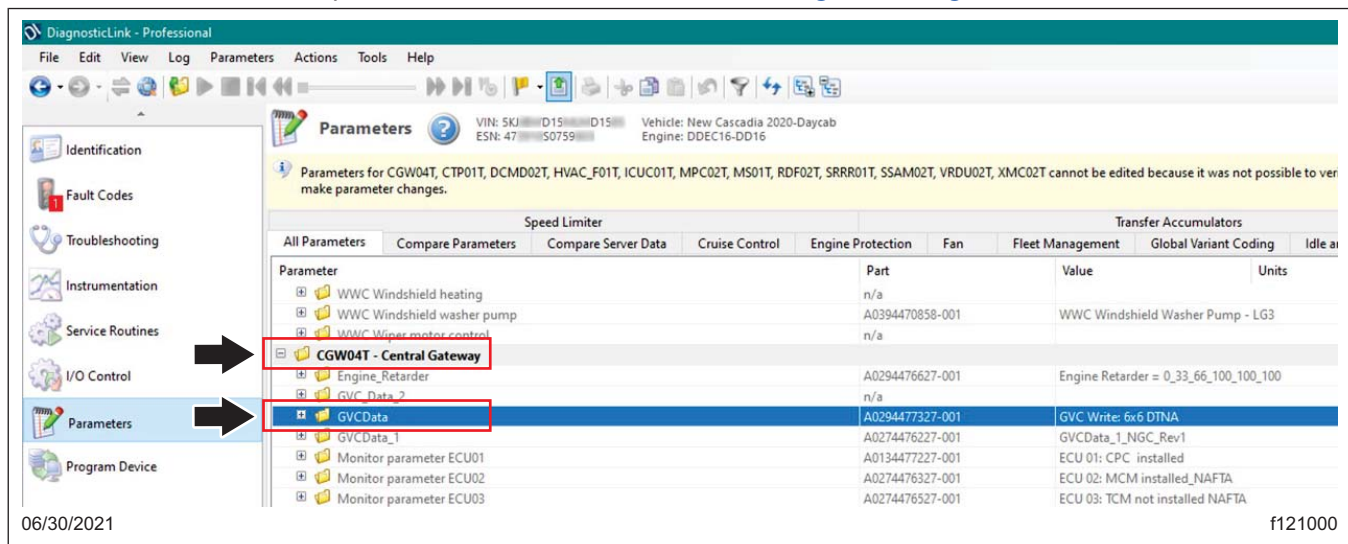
DiagnosticLink - Professional

File Edit View Log Parameters Actions Tools Help

Identification

Fault Codes

Troubleshooting

Instrumentation

Service Routines

I/O Control

Parameters

Program Device

Parameters

VIN: 5KJ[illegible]D15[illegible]D15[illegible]
ESN: 47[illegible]S0759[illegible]

Vehicle: New Cascadia 2020-Daycab
Engine: DDEC16-DD16

Parameters for CGW04T, CTP01T, DCMD02T, HVAC_F01T, ICUC01T, MPC02T, MS01T, RDF02T, SRRR01T, SSAM02T, VRDU02T, XMC02T cannot be edited because it was not possible to ver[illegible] make parameter changes.

Speed Limiter | Transfer Accumulators

All Parameters | Compare Parameters | Compare Server Data | Cruise Control | Engine Protection | Fan | Fleet Management | Global Variant Coding | Idle a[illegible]

| Parameter | Part | Value | Units |
|---|---|---|---|
| WWC Windshield heating | n/a | | |
| WWC Windshield washer pump | A0394470858-001 | WWC Windshield Washer Pump - LG3 | |
| WWC Wiper motor control | n/a | | |
| CGW04T - Central Gateway | | | |
| Engine_Retarder | A0294476627-001 | Engine Retarder = 0_33_66_100_100_100 | |
| GVC_Data_2 | n/a | | |
| GVCData | A0294477327-001 | GVC Write: 6x6 DTNA | |
| GVCData_1 | A0274476227-001 | GVCData_1_NGC_Rev1 | |
| Monitor parameter ECU01 | A0134477227-001 | ECU 01: CPC installed | |
| Monitor parameter ECU02 | A0274476327-001 | ECU 02: MCM installed_NAFTA | |
| Monitor parameter ECU03 | A0274476527-001 | ECU 03: TCM not installed NAFTA | |

06/30/2021

f121000